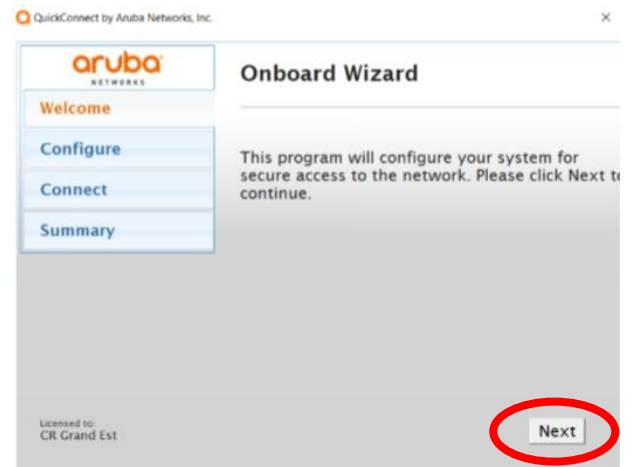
QuickConnect by Aruba Networks, Inc.

×

aruba NETWORKS

Welcome

Configure

Connect

Summary

Onboard Wizard

This program will configure your system for secure access to the network. Please click Next t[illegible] continue.

Licensed to:
CR Grand Est

Next